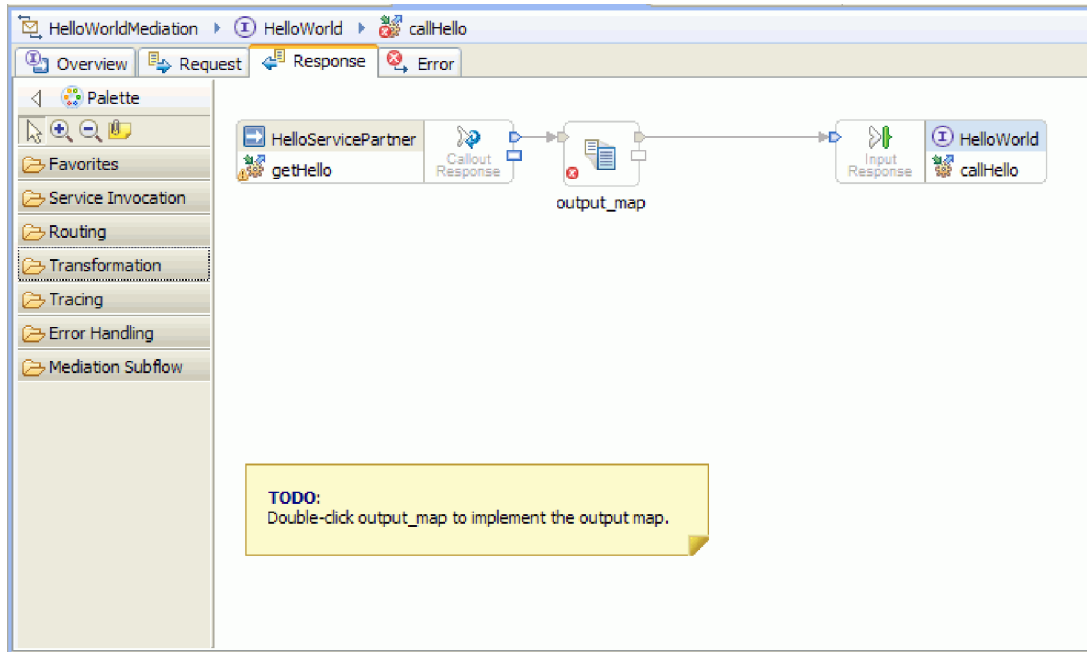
HelloWorldMediation ▸ HelloWorld ▸ callHello

Overview | Request | Response | Error

Palette

Favorites
Service Invocation
Routing
Transformation
Tracing
Error Handling
Mediation Subflow

HelloServicePartner
getHello
Callout Response

output_map

Input Response
HelloWorld
callHello

TODO:
Double-click output_map to implement the output map.